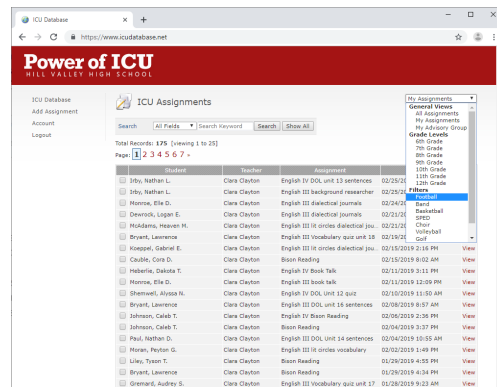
ICU Database ×  +

https://www.icudatabase.net

Power of ICU
HILL VALLEY HIGH SCHOOL

ICU Database
Add Assignment
Account
Logout

ICU Assignments

Search  All Fields  Search Keyword  Search  Show All

Total Records: 175 [viewing 1 to 25]
Page: 1 2 3 4 5 6 7 »

My Assignments
General Views
All Assignments
My Assignments
My Advisory Group
Grade Levels
6th Grade
7th Grade
8th Grade
9th Grade
10th Grade
11th Grade
12th Grade
Filters
Football
Band
Basketball
SPED
Choir
Volleyball
Golf

| | Student | Teacher | Assignment | | |
|---|---|---|---|---|---|
| | Irby, Nathan L. | Clara Clayton | English IV DOL unit 13 sentences | 02/25/ | |
| | Irby, Nathan L. | Clara Clayton | English III background researcher | 02/25/ | |
| | Monroe, Elle D. | Clara Clayton | English III dialectical journals | 02/21/ | |
| | Dewrock, Logan E. | Clara Clayton | English III dialectical journals | 02/21/ | |
| | Mcadams, Heaven M. | Clara Clayton | English III lit circles dialectical jou... | 02/21/ | |
| | Bryant, Lawrence | Clara Clayton | English III Vocabulary quiz unit 18 | 02/19/ | |
| | Koeppel, Gabriel E. | Clara Clayton | English III lit circles dialectical jou... | 02/15/2019 2:16 PM | View |
| | Cauble, Cora D. | Clara Clayton | Bison Reading | 02/15/2019 8:02 AM | View |
| | Heberlie, Dakota T. | Clara Clayton | English IV Book Talk | 02/11/2019 3:11 PM | View |
| | Monroe, Elle D. | Clara Clayton | English III book talk | 02/11/2019 12:09 PM | View |
| | Shemwell, Alyssa N. | Clara Clayton | English III unit 12 quiz | 02/10/2019 11:50 AM | View |
| | Bryant, Lawrence | Clara Clayton | English III DOL unit 16 sentences | 02/08/2019 8:57 AM | View |
| | Johnson, Caleb T. | Clara Clayton | English IV Bison Reading | 02/06/2019 2:36 PM | View |
| | Johnson, Caleb T. | Clara Clayton | Bison Reading | 02/04/2019 3:37 PM | View |
| | Paul, Nathan D. | Clara Clayton | English III DOL unit 14 sentences | 02/04/2019 10:55 AM | View |
| | Moran, Peyton G. | Clara Clayton | English III lit circles vocabulary | 02/02/2019 1:49 PM | View |
| | Liley, Tyson T. | Clara Clayton | Bison Reading | 01/29/2019 4:55 PM | View |
| | Bryant, Lawrence | Clara Clayton | Bison Reading | 01/29/2019 4:34 PM | View |
| | Gremard, Audrey S. | Clara Clayton | English III Vocabulary quiz unit 17 | 01/28/2019 9:23 AM | View |